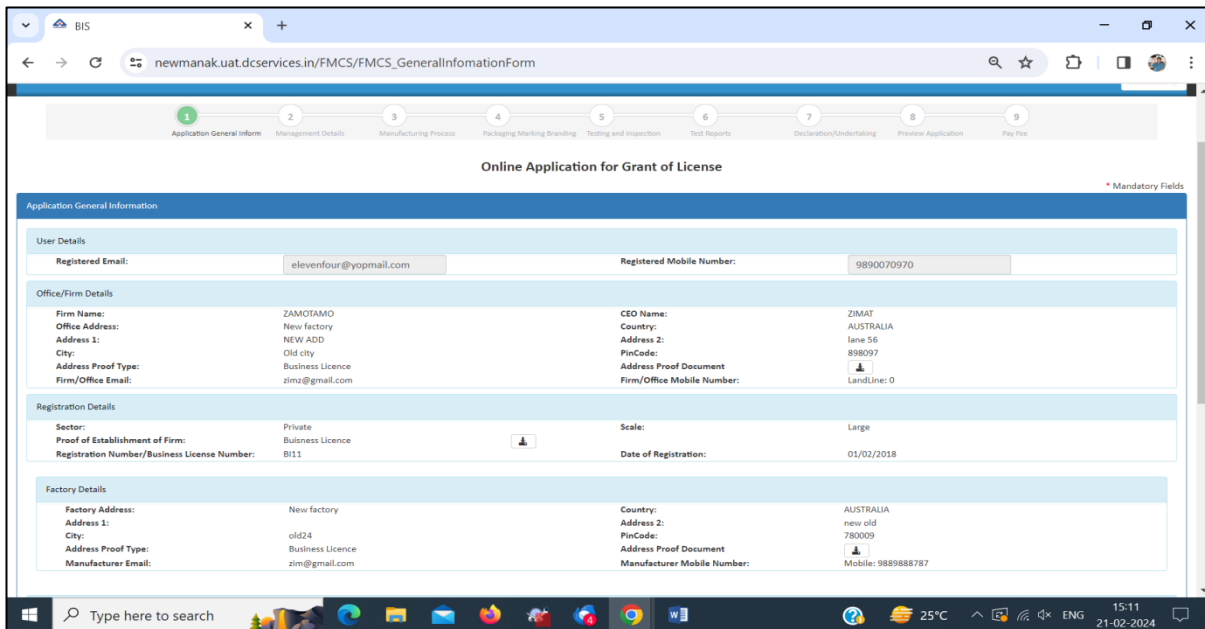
BIS

newmanak.uat.dcservices.in/FMCS/FMCS_GeneralInfomationForm

1 Application General Inform
2 Management Details
3 Manufacturing Process
4 Packaging Marking Branding
5 Testing and Inspection
6 Test Reports
7 Declaration/Undertaking
8 Preview Application
9 Pay Fee

Online Application for Grant of License

* Mandatory Fields

Application General Information

User Details

| Registered Email: | elevenfour@yopmail.com | Registered Mobile Number: | 9890070970 |
|---|---|---|---|

Office/Firm Details

| Firm Name: | ZAMOTAMO | CEO Name: | ZIMAT |
|---|---|---|---|
| Office Address: | New factory | Country: | AUSTRALIA |
| Address 1: | NEW ADD | Address 2: | lane 56 |
| City: | Old city | PinCode: | 898097 |
| Address Proof Type: | Business Licence | Address Proof Document | |
| Firm/Office Email: | zimz@gmail.com | Firm/Office Mobile Number: | LandLine: 0 |

Registration Details

| Sector: | Private | Scale: | Large |
|---|---|---|---|
| Proof of Establishment of Firm: | Buisness Licence | | |
| Registration Number/Business License Number: | BI11 | Date of Registration: | 01/02/2018 |

Factory Details

| Factory Address: | New factory | Country: | AUSTRALIA |
|---|---|---|---|
| Address 1: | | Address 2: | new old |
| City: | old24 | PinCode: | 780009 |
| Address Proof Type: | Business Licence | Address Proof Document | |
| Manufacturer Email: | zim@gmail.com | Manufacturer Mobile Number: | Mobile: 9889888787 |

Type here to search

25°C ENG 15:11 21-02-2024